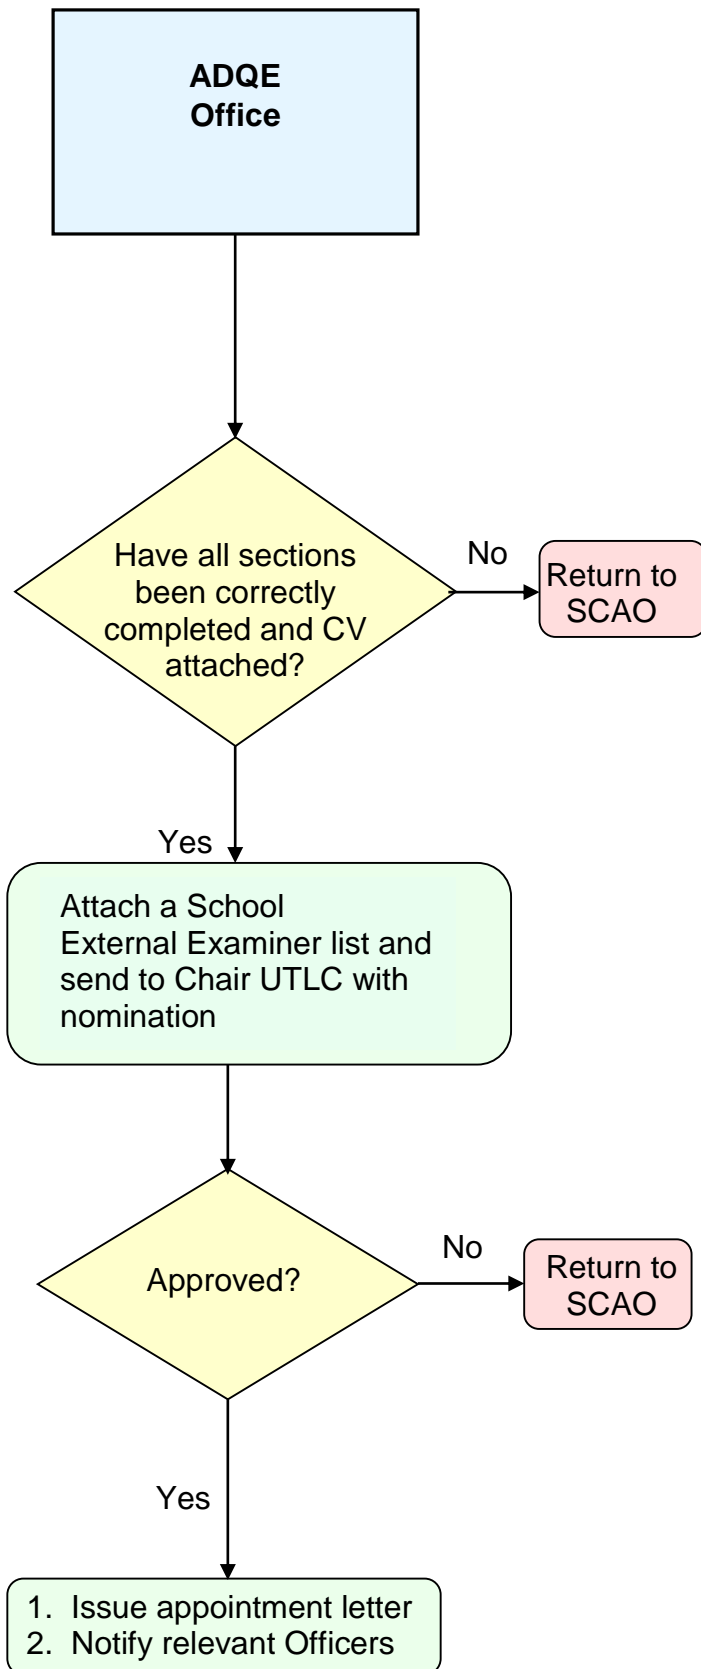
ADQE
Office

Have all sections been correctly completed and CV attached?

No

Return to SCAO

Yes

Attach a School External Examiner list and send to Chair UTLC with nomination

Approved?

No

Return to SCAO

Yes

1. Issue appointment letter
2. Notify relevant Officers